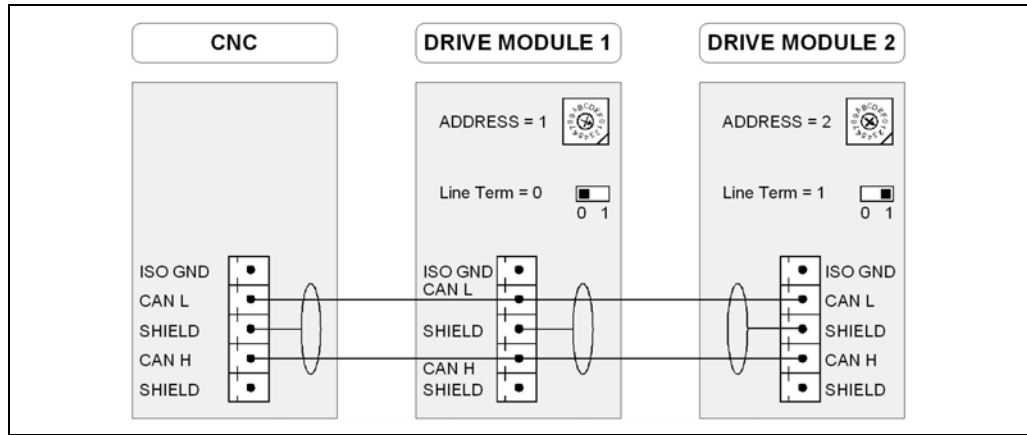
CNC

DRIVE MODULE 1

DRIVE MODULE 2

ADDRESS = 1

Line Term = 0

0 1

ADDRESS = 2

Line Term = 1

0 1

ISO GND
CAN L
SHIELD
CAN H
SHIELD

ISO GND
CAN L
SHIELD
CAN H
SHIELD

ISO GND
CAN L
SHIELD
CAN H
SHIELD